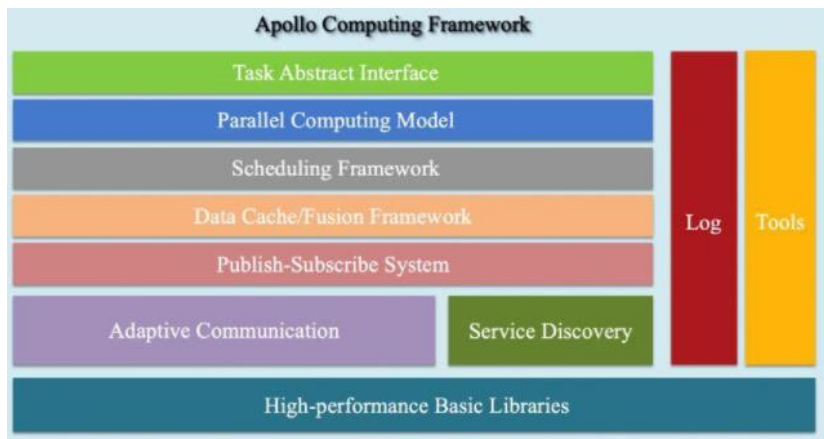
Apollo Computing Framework

Task Abstract Interface

Parallel Computing Model

Scheduling Framework

Data Cache/Fusion Framework

Publish-Subscribe System

Adaptive Communication

Service Discovery

Log

Tools

High-performance Basic Libraries